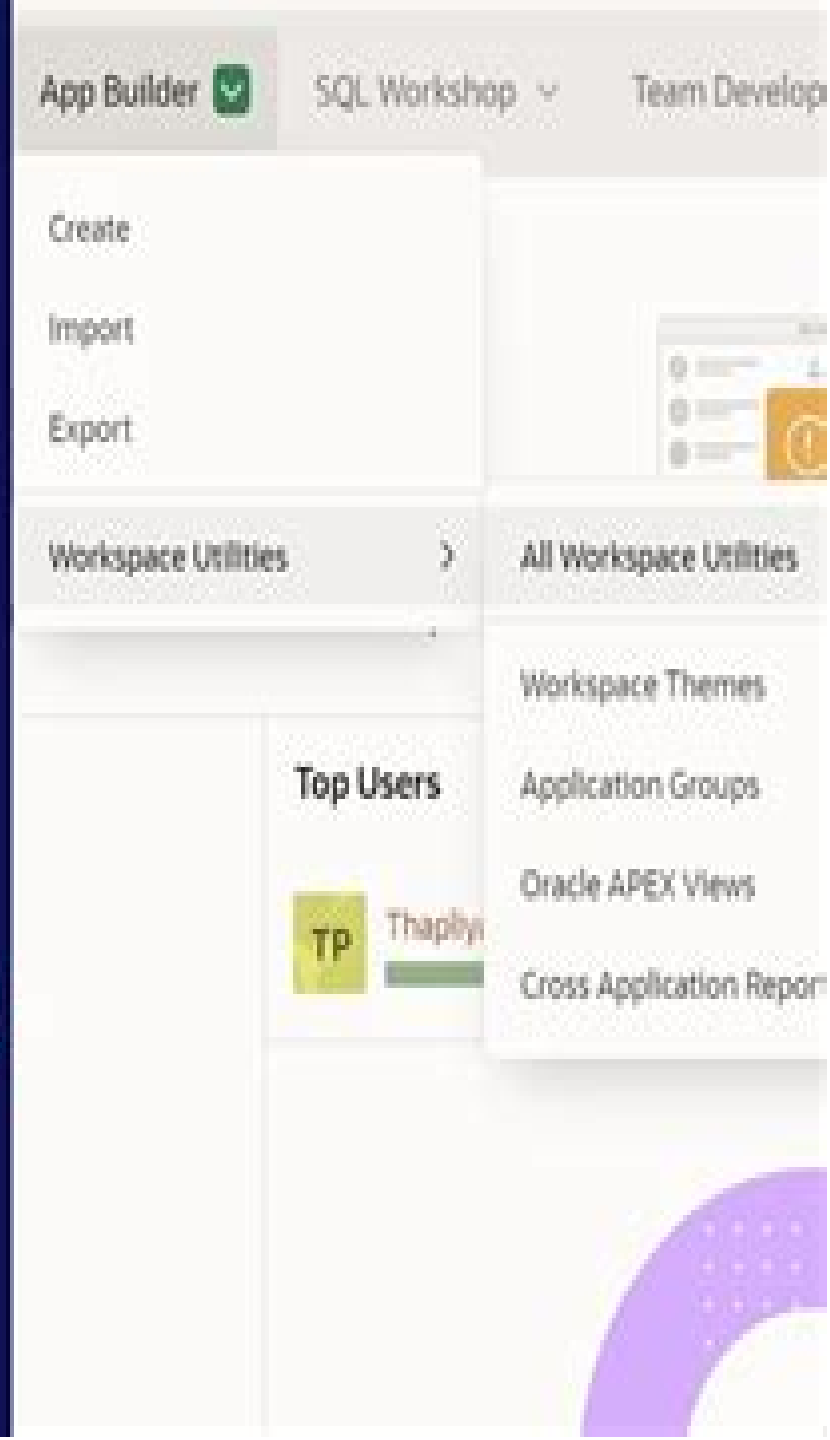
App Builder

SQL Workshop

Team Develop

Create

Import

Export

Workspace Utilities

All Workspace Utilities

Workspace Themes

Application Groups

Oracle APEX Views

Cross Application Repor

Top Users

TP

Thapliy